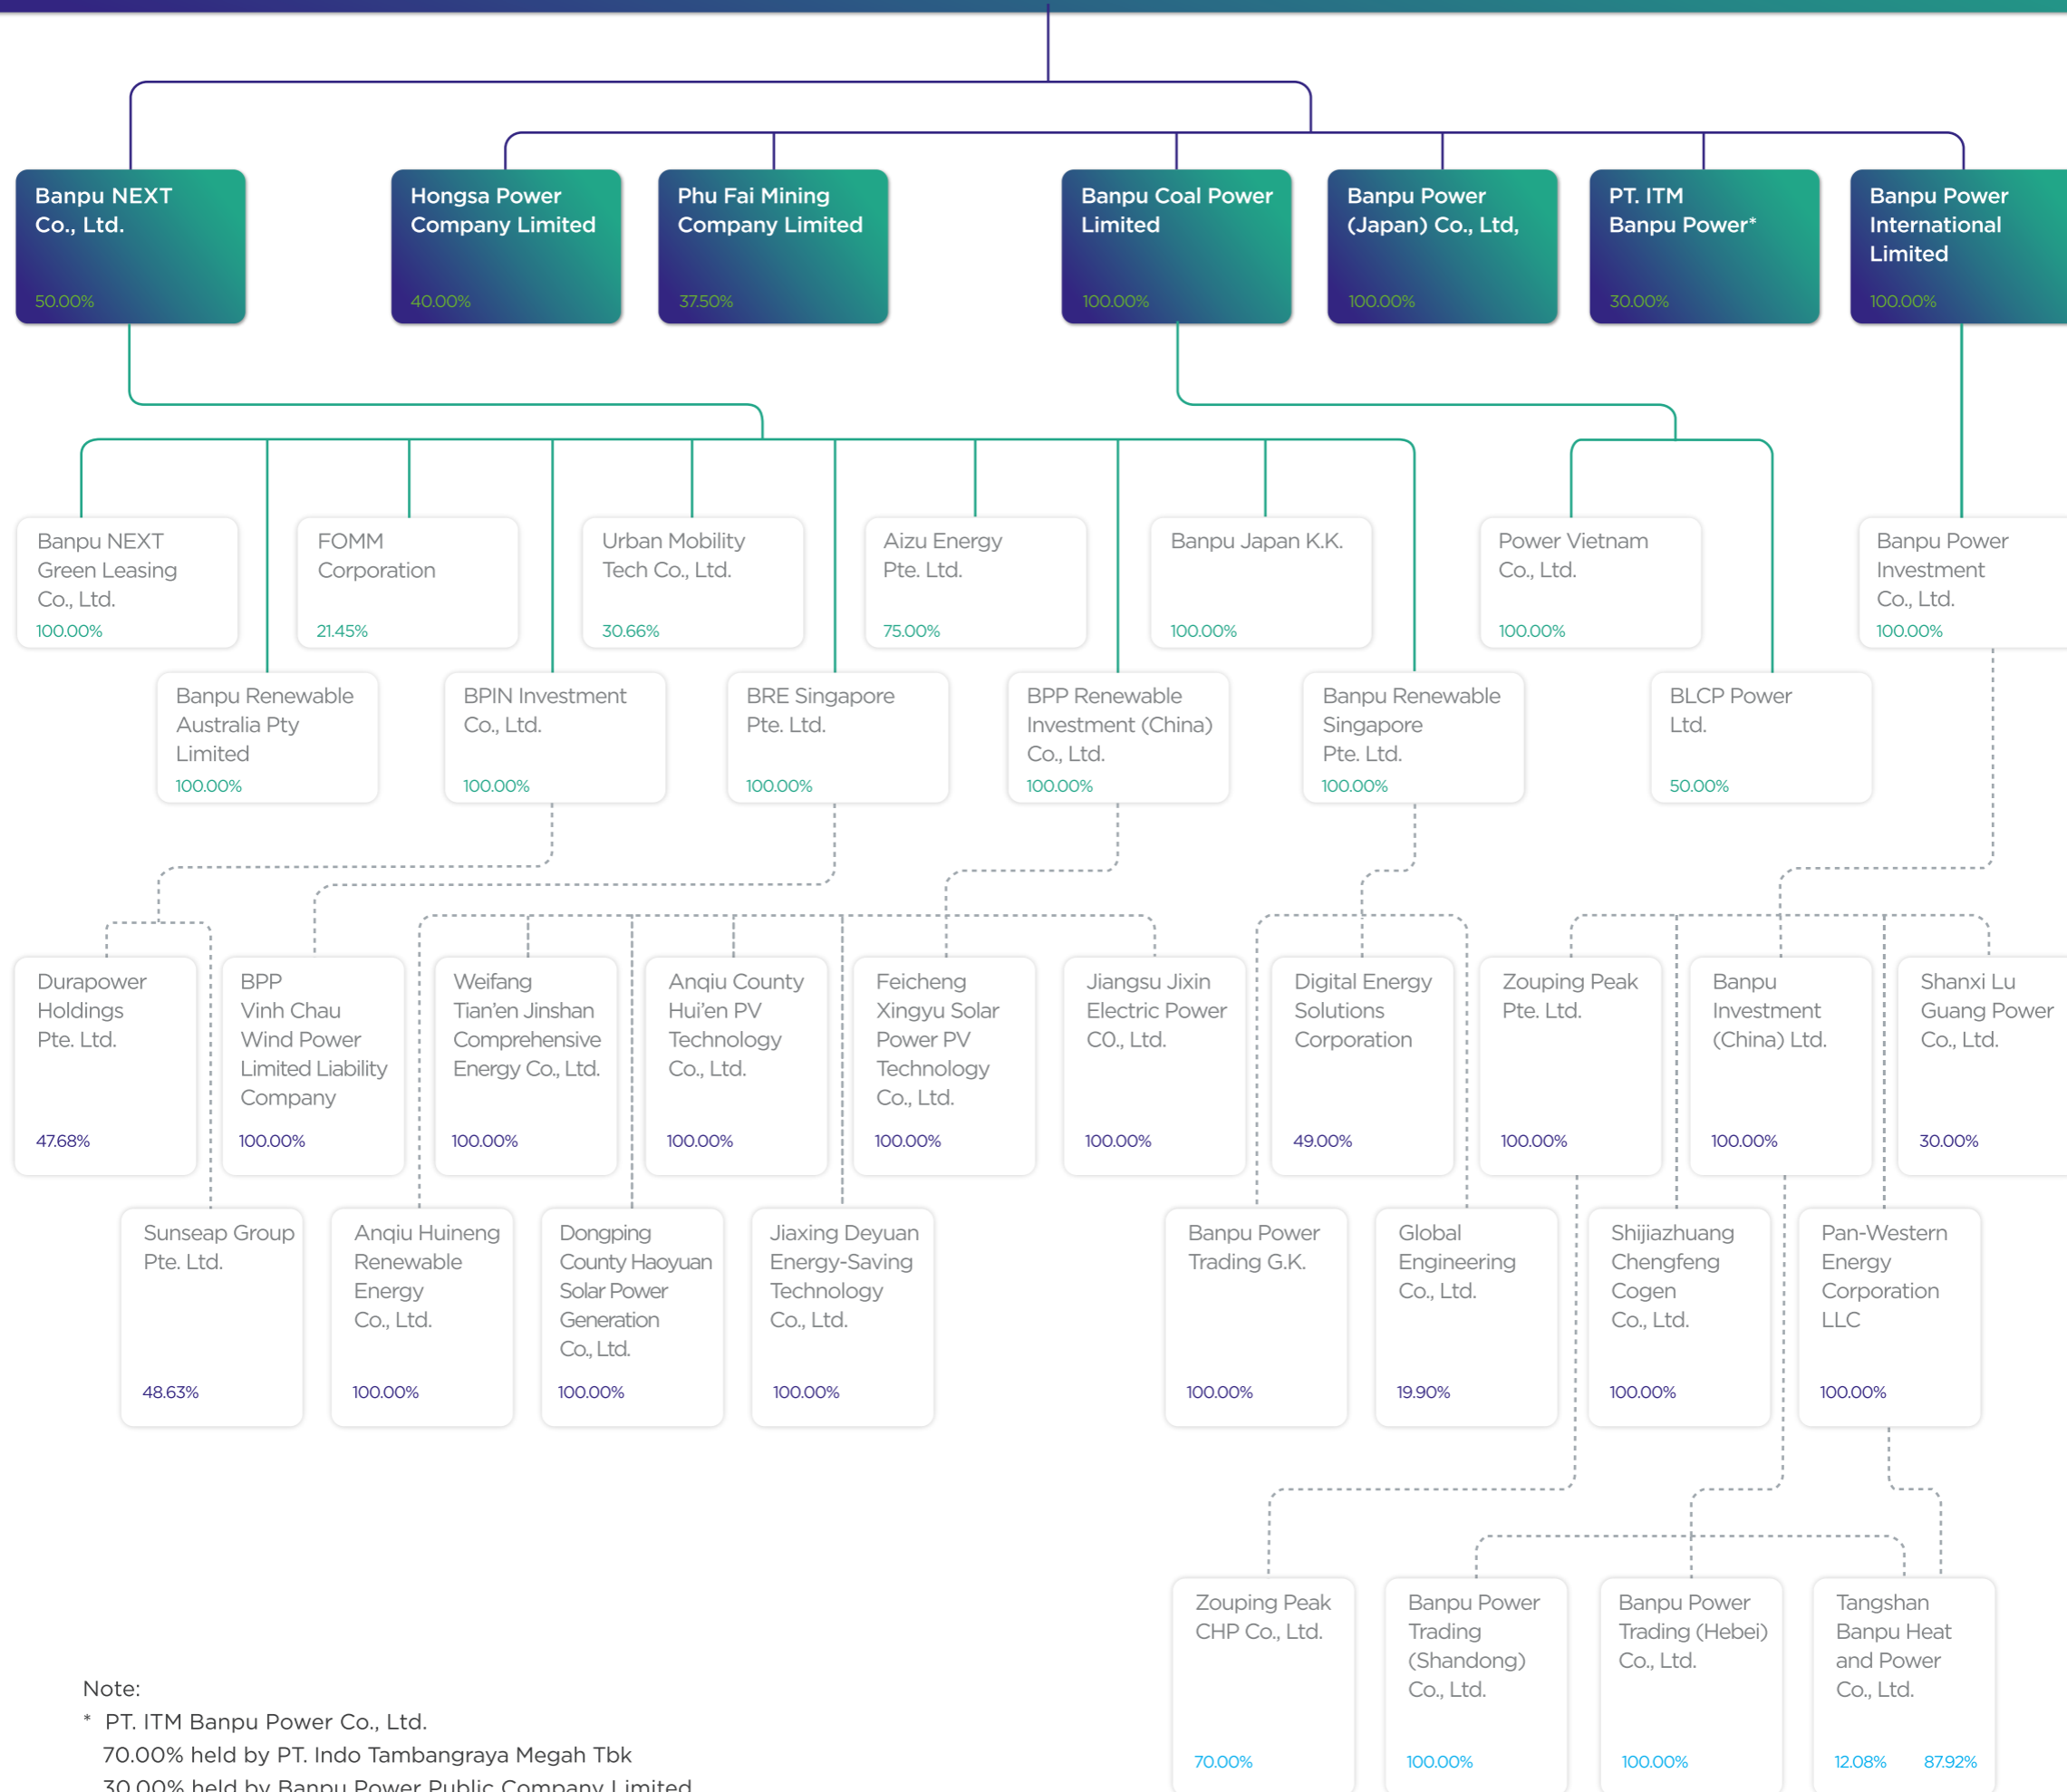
Banpu NEXT Co., Ltd.
50.00%

Hongsa Power Company Limited
40.00%

Phu Fai Mining Company Limited
37.50%

Banpu Coal Power Limited
100.00%

Banpu Power (Japan) Co., Ltd,
100.00%

PT. ITM Banpu Power*
30.00%

Banpu Power International Limited
100.00%

Banpu NEXT Green Leasing Co., Ltd.
100.00%

FOMM Corporation
21.45%

Urban Mobility Tech Co., Ltd.
30.66%

Aizu Energy Pte. Ltd.
75.00%

Banpu Japan K.K.
100.00%

Power Vietnam Co., Ltd.
100.00%

Banpu Power Investment Co., Ltd.
100.00%

Banpu Renewable Australia Pty Limited
100.00%

BPIN Investment Co., Ltd.
100.00%

BRE Singapore Pte. Ltd.
100.00%

BPP Renewable Investment (China) Co., Ltd.
100.00%

Banpu Renewable Singapore Pte. Ltd.
100.00%

BLCP Power Ltd.
50.00%

Durapower Holdings Pte. Ltd.
47.68%

BPP Vinh Chau Wind Power Limited Liability Company
100.00%

Weifang Tian'en Jinshan Comprehensive Energy Co., Ltd.
100.00%

Anqiu County Hui'en PV Technology Co., Ltd.
100.00%

Feicheng Xingyu Solar Power PV Technology Co., Ltd.
100.00%

Jiangsu Jixin Electric Power CO., Ltd.
100.00%

Digital Energy Solutions Corporation
49.00%

Zouping Peak Pte. Ltd.
100.00%

Banpu Investment (China) Ltd.
100.00%

Shanxi Lu Guang Power Co., Ltd.
30.00%

Sunseap Group Pte. Ltd.
48.63%

Anqiu Huineng Renewable Energy Co., Ltd.
100.00%

Dongping County Haoyuan Solar Power Generation Co., Ltd.
100.00%

Jiaxing Deyuan Energy-Saving Technology Co., Ltd.
100.00%

Banpu Power Trading G.K.
100.00%

Global Engineering Co., Ltd.
19.90%

Shijiazhuang Chengfeng Cogen Co., Ltd.
100.00%

Pan-Western Energy Corporation LLC
100.00%

Zouping Peak CHP Co., Ltd.
70.00%

Banpu Power Trading (Shandong) Co., Ltd.
100.00%

Banpu Power Trading (Hebei) Co., Ltd.
100.00%

Tangshan Banpu Heat and Power Co., Ltd.
12.08% 87.92%

Note:
* PT. ITM Banpu Power Co., Ltd.
70.00% held by PT. Indo Tambangraya Megah Tbk
30.00% held by Banpu Power Public Company Limited